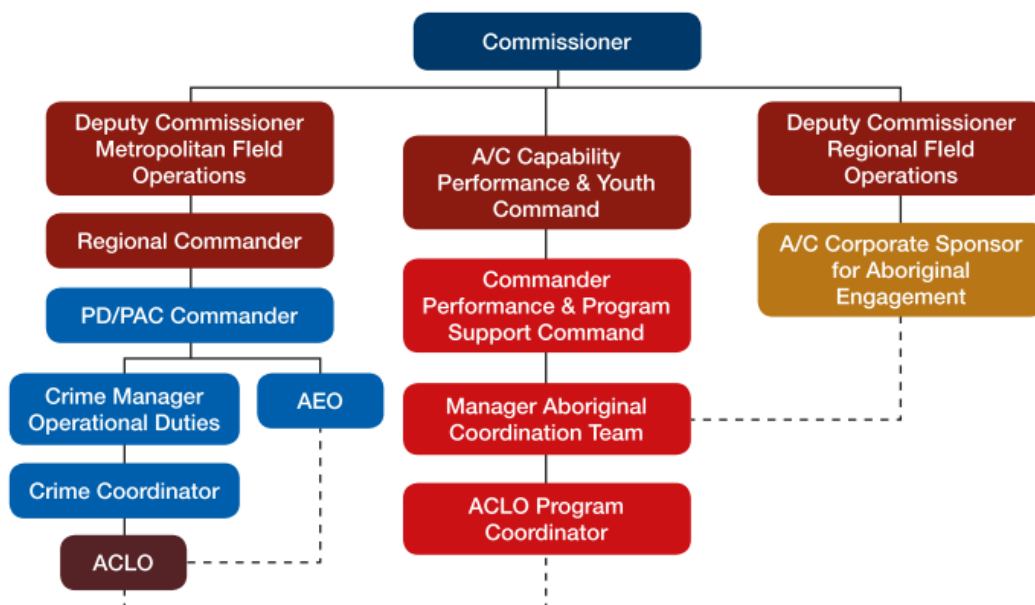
Commissioner

Deputy Commissioner Metropolitan Field Operations

Regional Commander

PD/PAC Commander

Crime Manager Operational Duties

AEO

Crime Coordinator

ACLO

A/C Capability Performance & Youth Command

Commander Performance & Program Support Command

Manager Aboriginal Coordination Team

ACLO Program Coordinator

Deputy Commissioner Regional Field Operations

A/C Corporate Sponsor for Aboriginal Engagement